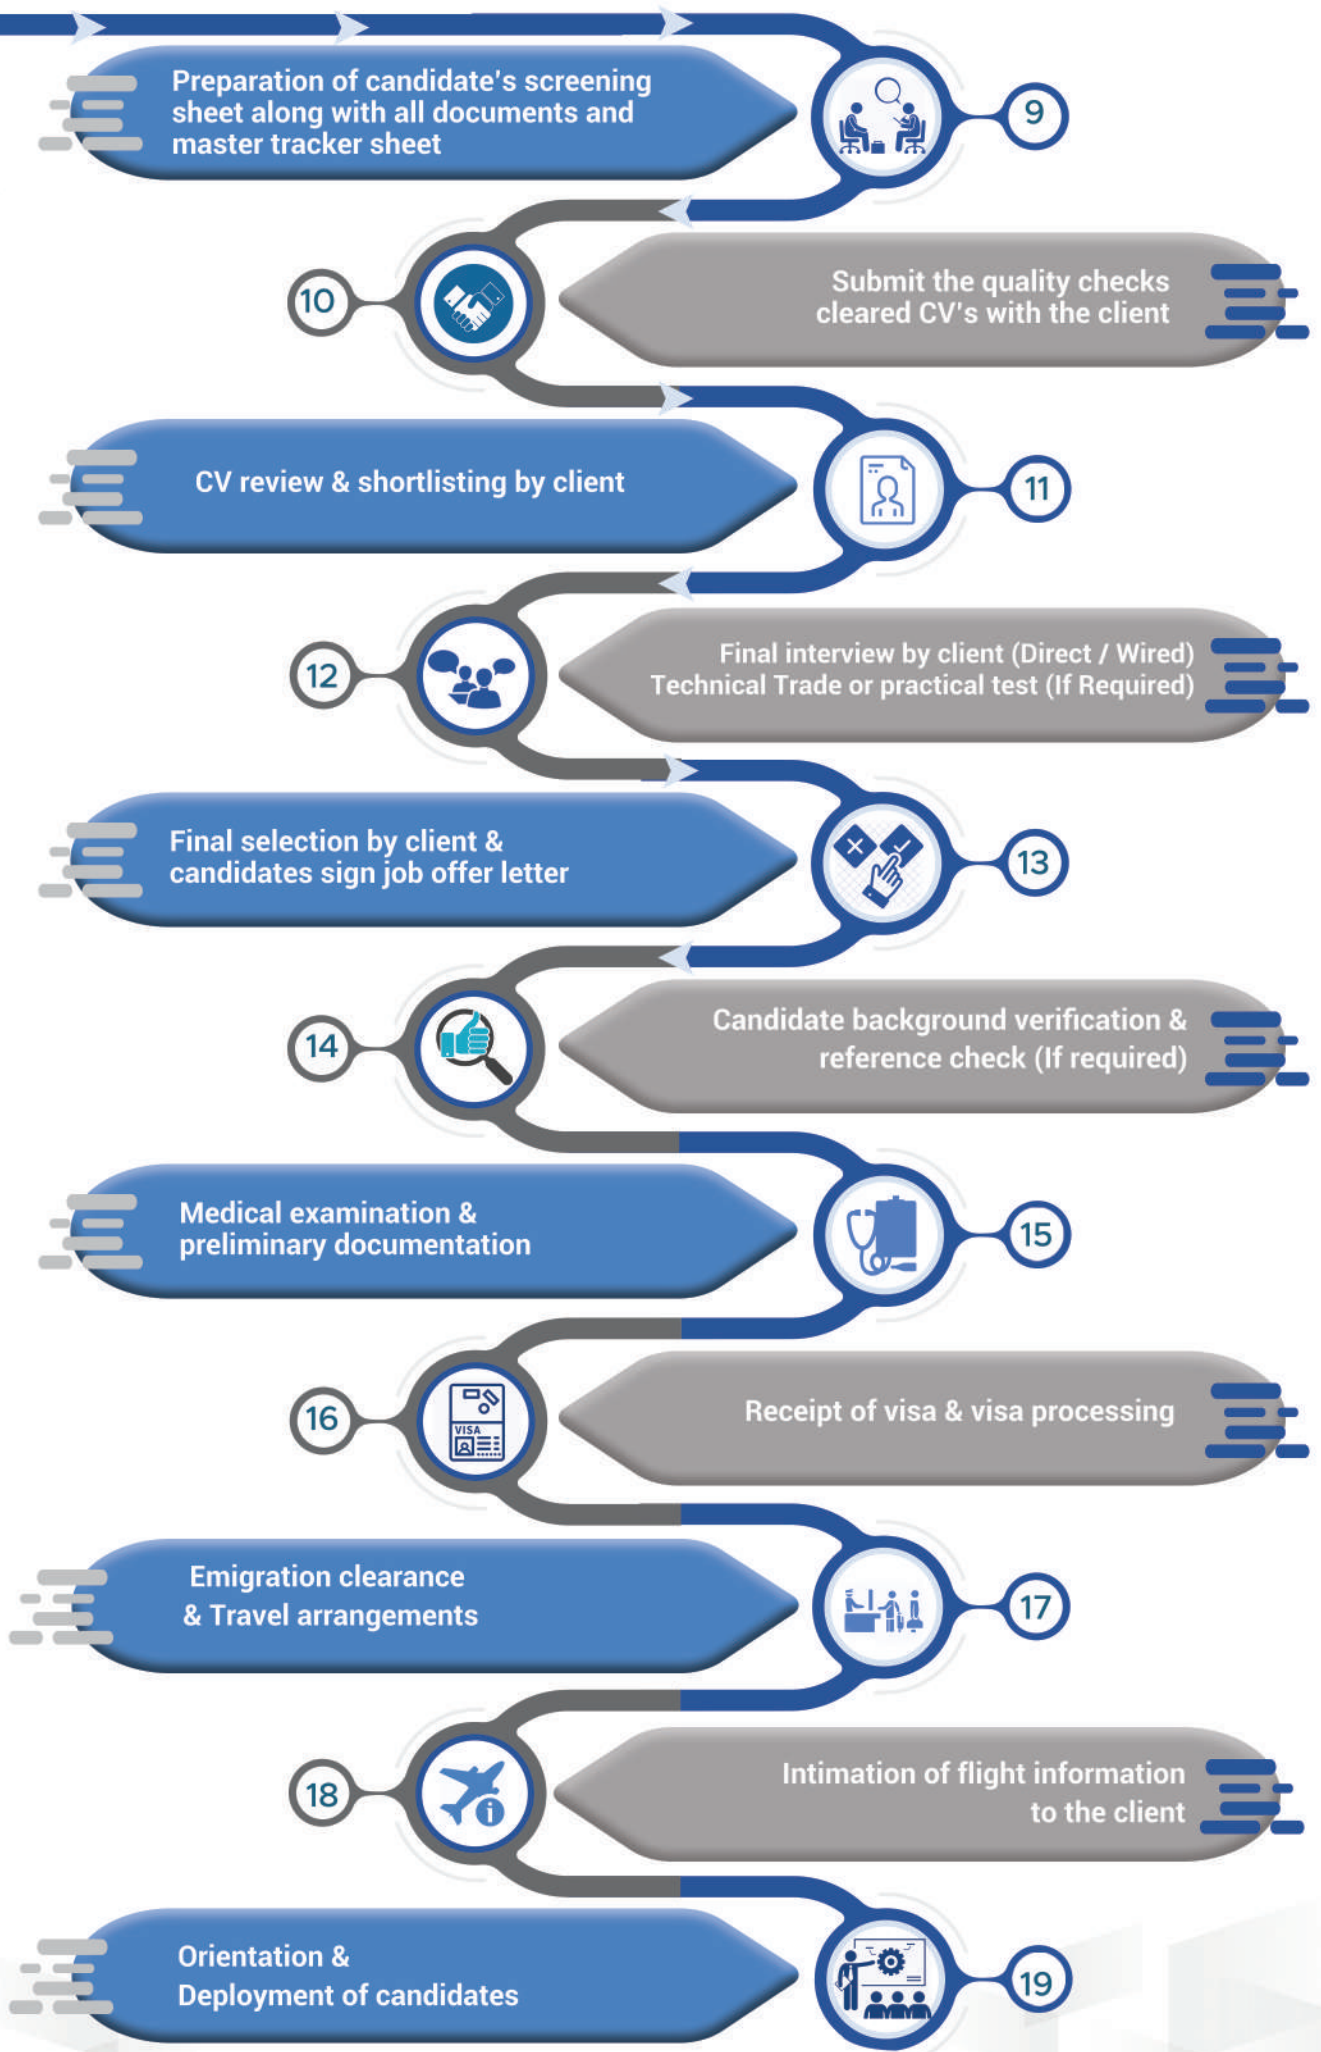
Preparation of candidate's screening sheet along with all documents and master tracker sheet

9

10

Submit the quality checks cleared CV's with the client

CV review & shortlisting by client

11

12

Final interview by client (Direct / Wired) Technical Trade or practical test (If Required)

Final selection by client & candidates sign job offer letter

13

14

Candidate background verification & reference check (If required)

Medical examination & preliminary documentation

15

16

VISA

Receipt of visa & visa processing

Emigration clearance & Travel arrangements

17

18

Intimation of flight information to the client

Orientation & Deployment of candidates

19